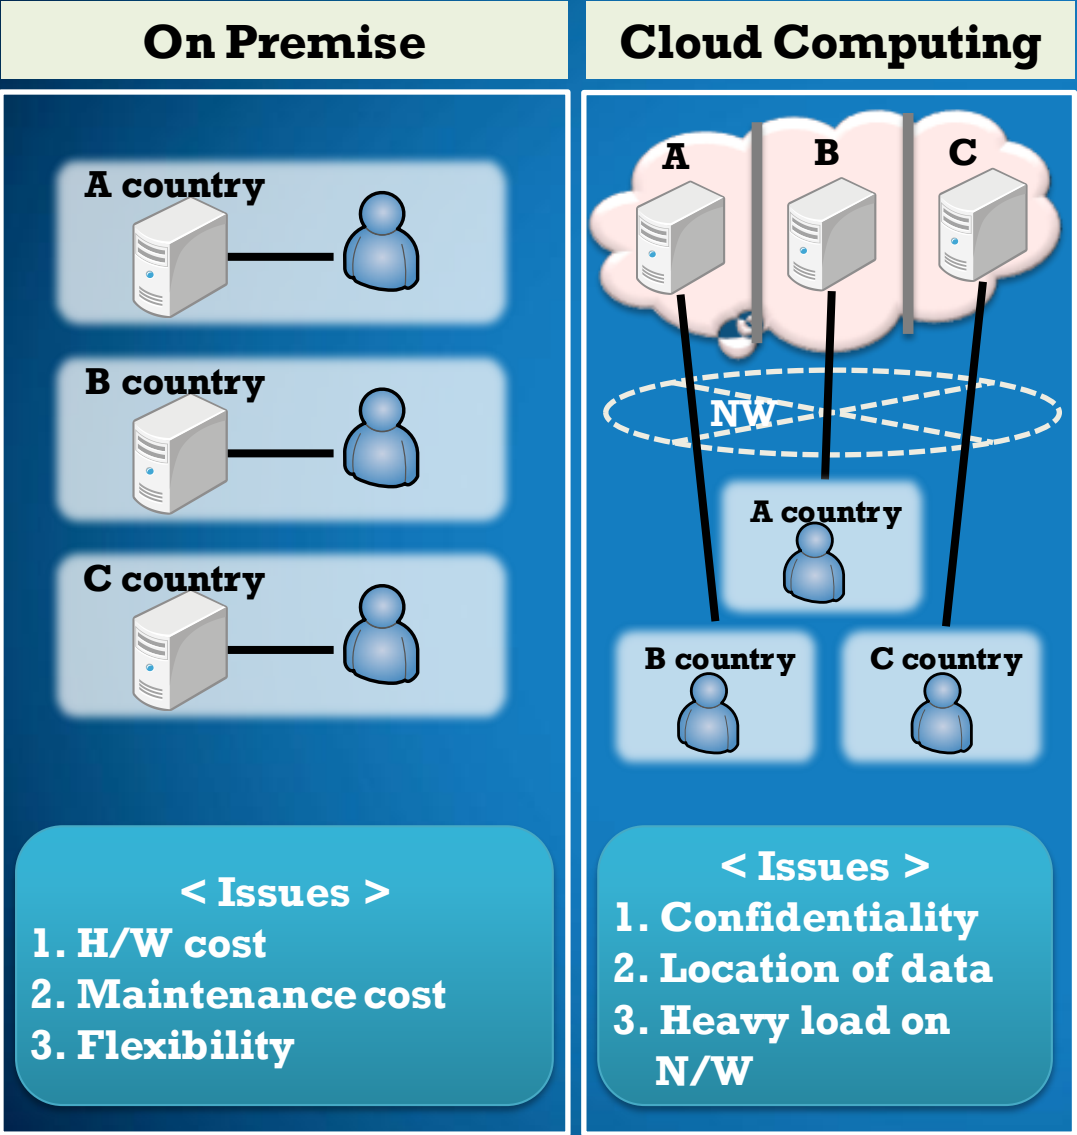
On Premise

A country

B country

C country

< Issues >
1. H/W cost
2. Maintenance cost
3. Flexibility

Cloud Computing

A B C

NW

A country

B country

C country

< Issues >
1. Confidentiality
2. Location of data
3. Heavy load on N/W